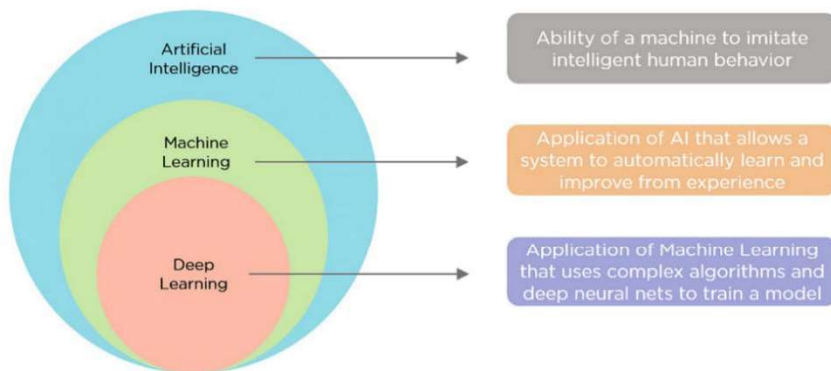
Artificial Intelligence

Ability of a machine to imitate intelligent human behavior

Machine Learning

Application of AI that allows a system to automatically learn and improve from experience

Deep Learning

Application of Machine Learning that uses complex algorithms and deep neural nets to train a model